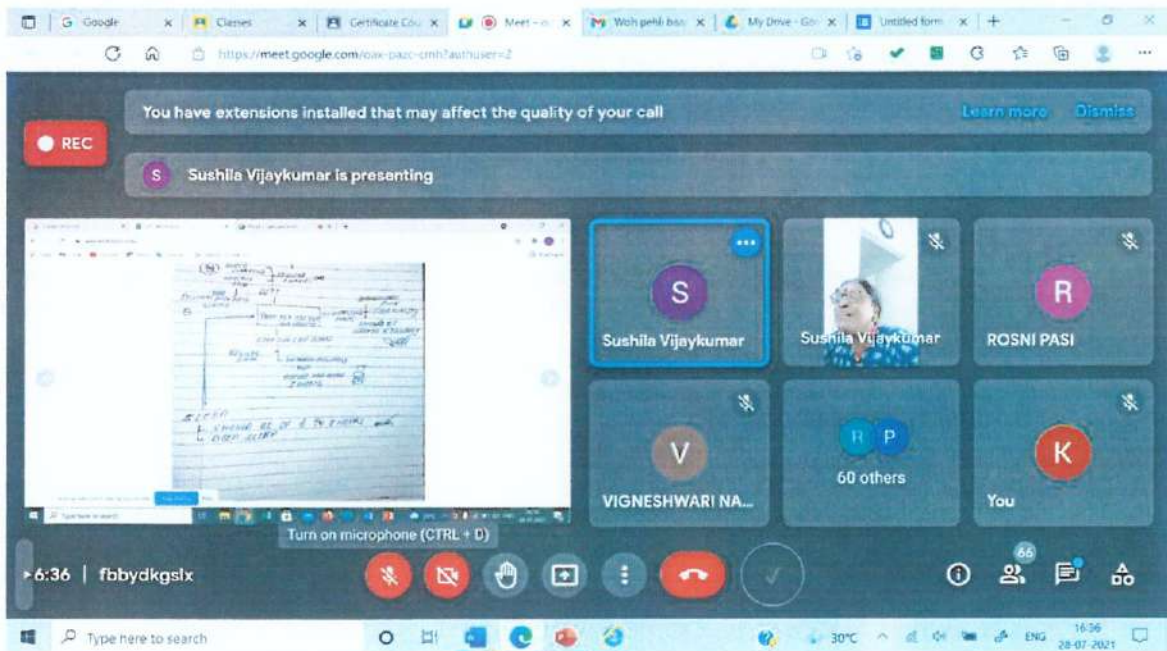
G Google | Classes | Certificate Cou | Meet – | Woh pehli baa | My Drive - Go | Untitled form | +

https://meet.google.com/oax-pazc-cmh?authuser=2

You have extensions installed that may affect the quality of your call

Learn more Dismiss

REC

S Sushila Vijaykumar is presenting

S
Sushila Vijaykumar

Sushila Vijaykumar

R
ROSNI PASI

V
VIGNESHWARI NA...

R P
60 others

K
You

Turn on microphone (CTRL + D)

6:36 | fbbydkgslx

66

Type here to search

30°C ENG 16:36 28-07-2021